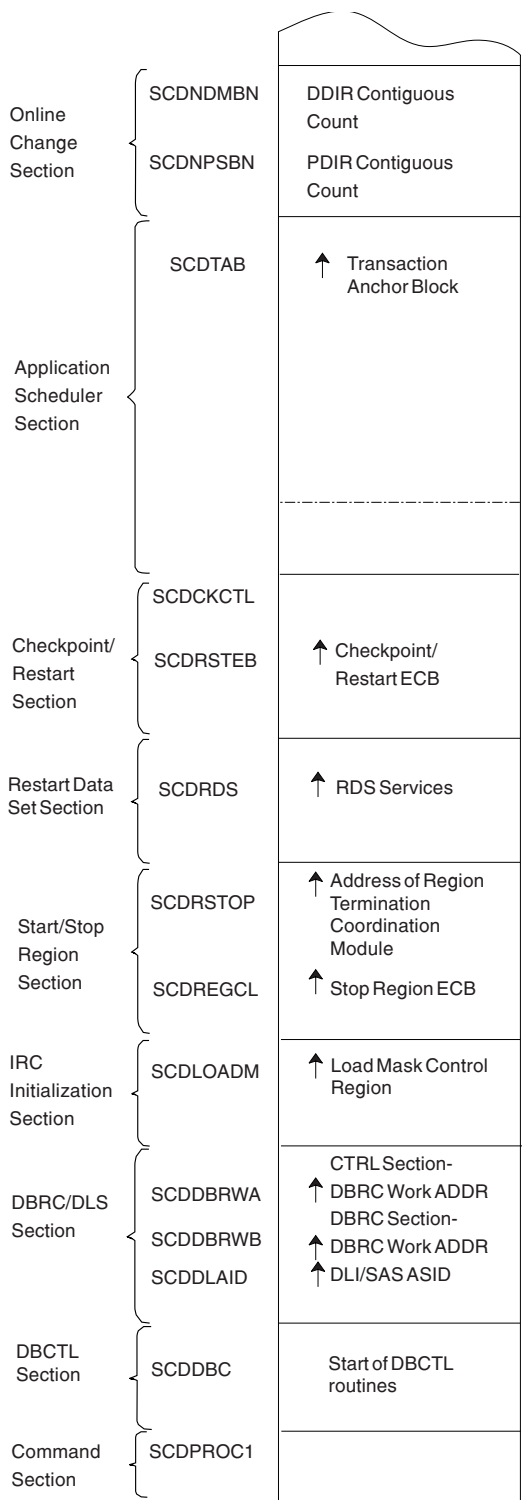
Online Change Section

SCDNDMBN

DDIR Contiguous Count

SCDNPSBN

PDIR Contiguous Count

Application Scheduler Section

SCDTAB

↑ Transaction Anchor Block

Checkpoint/ Restart Section

SCDCKCTL

SCDRSTEB

↑ Checkpoint/ Restart ECB

Restart Data Set Section

SCDRDS

↑ RDS Services

Start/Stop Region Section

SCDRSTOP

↑ Address of Region Termination Coordination Module

SCDREGCL

↑ Stop Region ECB

IRC Initialization Section

SCDLOADM

↑ Load Mask Control Region

DBRC/DLS Section

SCDDBRWA

CTRL Section- ↑ DBRC Work ADDR

SCDDBRWB

DBRC Section- ↑ DBRC Work ADDR

SCDDLAID

↑ DLI/SAS ASID

DBCTL Section

SCDDBC

Start of DBCTL routines

Command Section

SCDPROC1